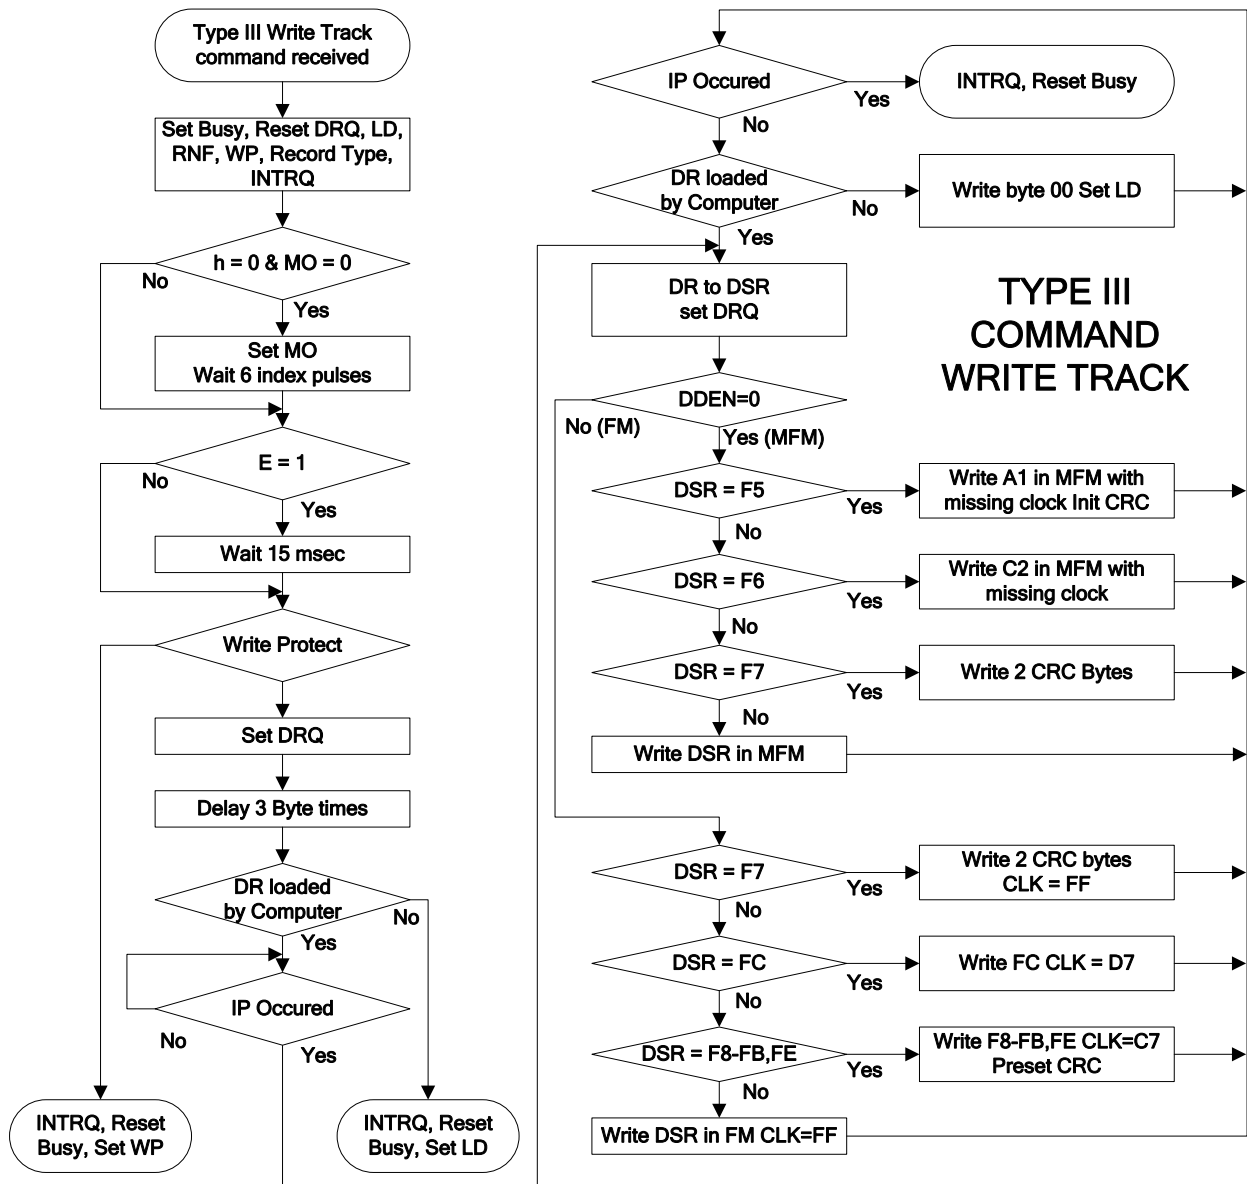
Type III Write Track command received

Set Busy, Reset DRQ, LD, RNF, WP, Record Type, INTRQ

h = 0 & MO = 0

No

Yes

Set MO
Wait 6 index pulses

E = 1

No

Yes

Wait 15 msec

Write Protect

Set DRQ

Delay 3 Byte times

DR loaded by Computer

No

Yes

IP Occured

No

Yes

INTRQ, Reset Busy, Set WP

INTRQ, Reset Busy, Set LD

IP Occured

Yes

INTRQ, Reset Busy

No

DR loaded by Computer

No

Write byte 00 Set LD

Yes

DR to DSR
set DRQ

TYPE III
COMMAND
WRITE TRACK

DDEN=0

No (FM)

Yes (MFM)

DSR = F5

Yes

Write A1 in MFM with missing clock Init CRC

No

DSR = F6

Yes

Write C2 in MFM with missing clock

No

DSR = F7

Yes

Write 2 CRC Bytes

No

Write DSR in MFM

DSR = F7

Yes

Write 2 CRC bytes
CLK = FF

No

DSR = FC

Yes

Write FC CLK = D7

No

DSR = F8-FB,FE

Yes

Write F8-FB,FE CLK=C7
Preset CRC

No

Write DSR in FM CLK=FF